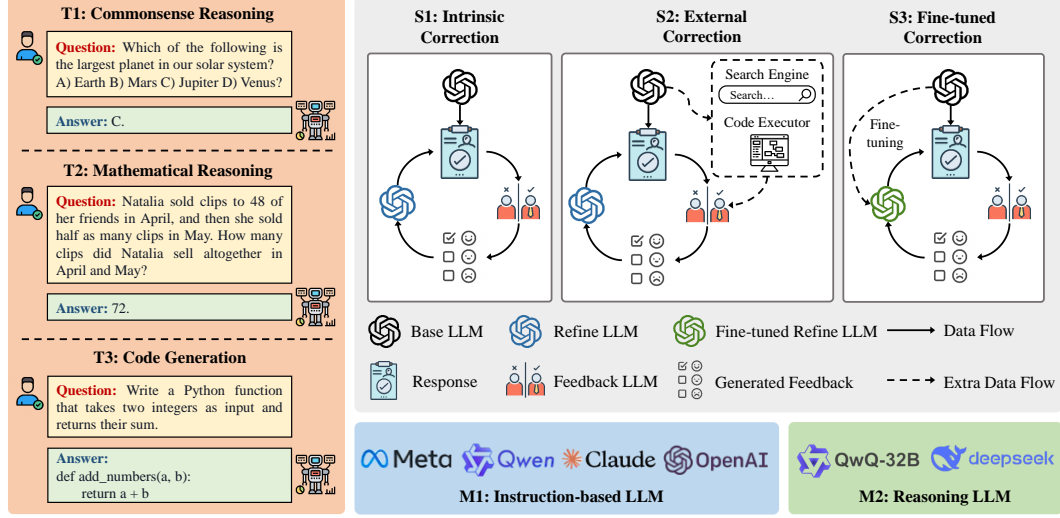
T1: Commonsense Reasoning

Question: Which of the following is the largest planet in our solar system? A) Earth B) Mars C) Jupiter D) Venus?

Answer: C.

T2: Mathematical Reasoning

Question: Natalia sold clips to 48 of her friends in April, and then she sold half as many clips in May. How many clips did Natalia sell altogether in April and May?

Answer: 72.

T3: Code Generation

Question: Write a Python function that takes two integers as input and returns their sum.

Answer:
def add_numbers(a, b):
return a + b

S1: Intrinsic Correction

S2: External Correction

Search Engine
Search…
Code Executor

S3: Fine-tuned Correction

Fine-tuning

Base LLM
Refine LLM
Fine-tuned Refine LLM
Data Flow
Response
Feedback LLM
Generated Feedback
Extra Data Flow

Meta Qwen Claude OpenAI
M1: Instruction-based LLM

QwQ-32B deepseek
M2: Reasoning LLM